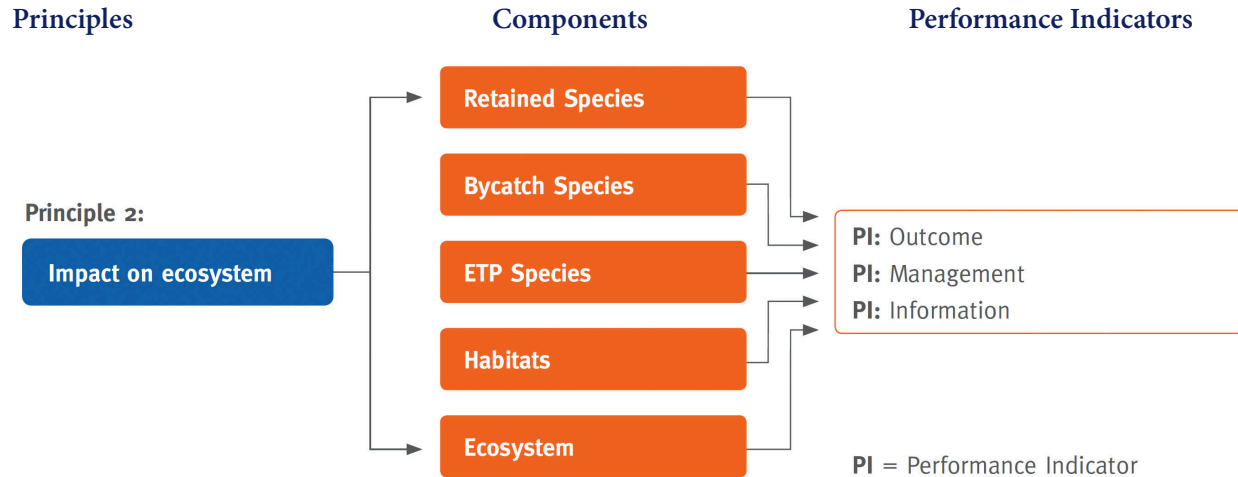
Principles

Components

Performance Indicators

Principle 2:

Impact on ecosystem

Retained Species

Bycatch Species

ETP Species

Habitats

Ecosystem

PI: Outcome
PI: Management
PI: Information

PI = Performance Indicator